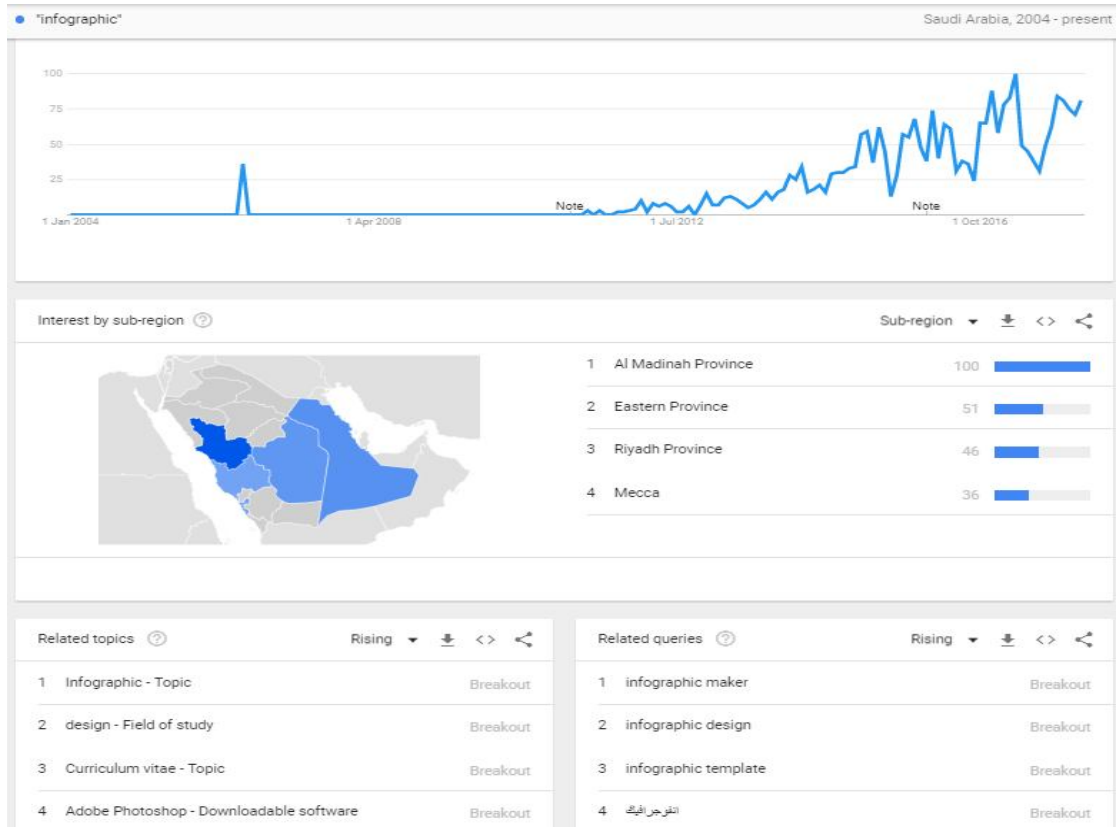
"infographic"

Saudi Arabia, 2004 - present

100
75
50
25

Note
Note

1 Jan 2004
1 Apr 2008
1 Jul 2012
1 Oct 2016

Interest by sub-region

Sub-region

| | | |
|---|---|---|
| 1 | Al Madinah Province | 100 |
| 2 | Eastern Province | 51 |
| 3 | Riyadh Province | 46 |
| 4 | Mecca | 36 |

Related topics

Rising

| | | |
|---|---|---|
| 1 | Infographic - Topic | Breakout |
| 2 | design - Field of study | Breakout |
| 3 | Curriculum vitae - Topic | Breakout |
| 4 | Adobe Photoshop - Downloadable software | Breakout |

Related queries

Rising

| | | |
|---|---|---|
| 1 | infographic maker | Breakout |
| 2 | infographic design | Breakout |
| 3 | infographic template | Breakout |
| 4 | انفوجرافيك | Breakout |